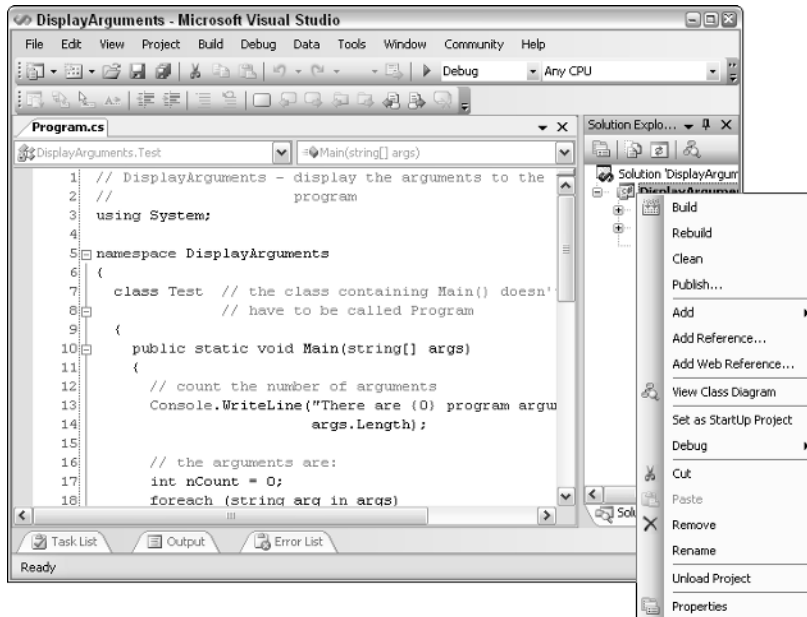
DisplayArguments - Microsoft Visual Studio

File Edit View Project Build Debug Data Tools Window Community Help

Debug Any CPU

Program.cs

DisplayArguments.Test

Main(string[] args)

1 // DisplayArguments - display the arguments to the
2 // program
3 using System;
4
5 namespace DisplayArguments
6 {
7 class Test // the class containing Main() doesn'
8 // have to be called Program
9 {
10 public static void Main(string[] args)
11 {
12 // count the number of arguments
13 Console.WriteLine("There are {0} program argu
14 args.Length);
15
16 // the arguments are:
17 int nCount = 0;
18 foreach (string arg in args)

Solution Explo...

Solution 'DisplayArgum

DisplayArgumen

Build
Rebuild
Clean
Publish...
Add
Add Reference...
Add Web Reference...
View Class Diagram
Set as StartUp Project
Debug
Cut
Paste
Remove
Rename
Unload Project
Properties

Solu

Task List
Output
Error List

Ready